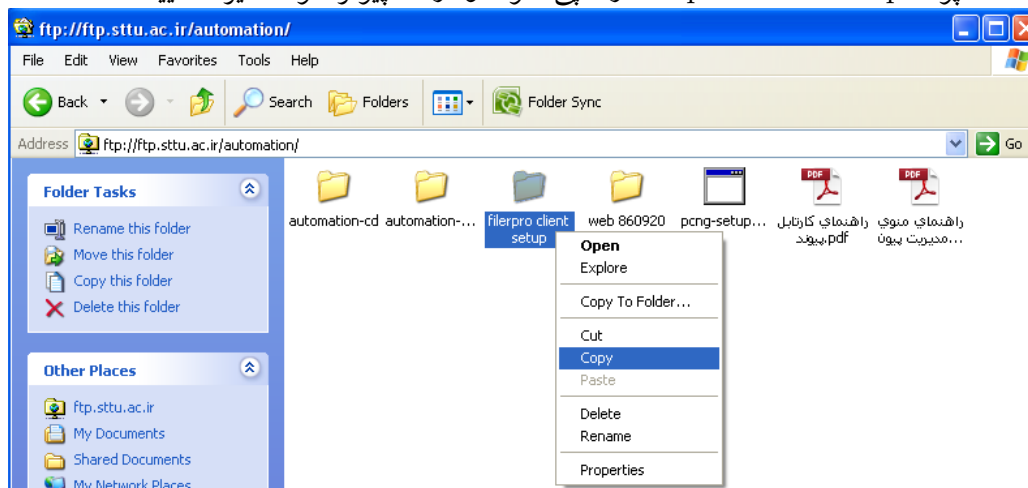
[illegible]

ftp://ftp.sttu.ac.ir/automation/

File Edit View Favorites Tools Help

Back Search Folders Folder Sync

Address ftp://ftp.sttu.ac.ir/automation/ Go

Folder Tasks

Rename this folder
Move this folder
Copy this folder
Delete this folder

Other Places

ftp.sttu.ac.ir
My Documents
Shared Documents
My Network Places

automation-cd automation-... filerpro client setup web 860920 pcng-setup... راهنماي كارتابل پيوند.pdf راهنماي منوي مديريت پيون...

Open
Explore
Copy To Folder...
Cut
Copy
Paste
Delete
Rename
Properties